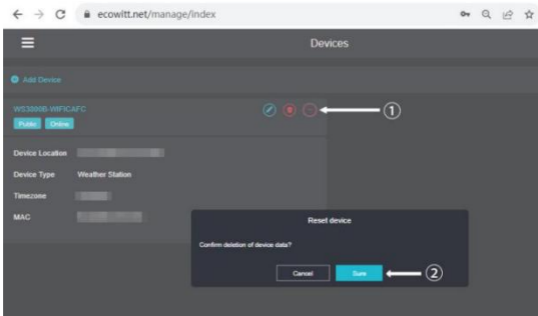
ecowitt.net/manage/index

Devices

Add Device

WS3800B-WIFICAFC

Public Online

①

Device Location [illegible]

Device Type Weather Station

Timezone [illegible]

MAC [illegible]

Reset device

Confirm deletion of device data?

Cancel Sure ②